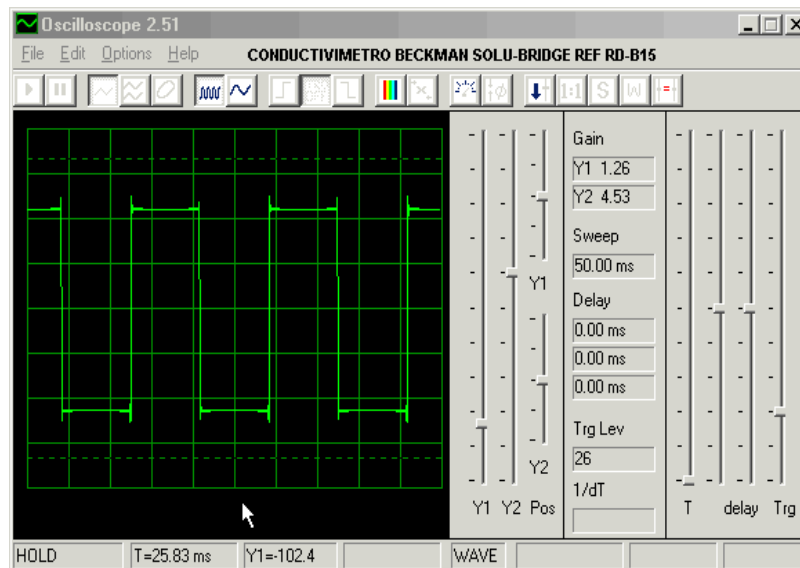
Oscilloscope 2.51

File Edit Options Help CONDUCTIVIMETRO BECKMAN SOLU-BRIDGE REF RD-B15

1:1 S

Y1

Y2

Y1 Y2 Pos

Gain

Y1 1.26

Y2 4.53

Sweep

50.00 ms

Delay

0.00 ms

0.00 ms

0.00 ms

Trg Lev

26

1/dT

T delay Trg

HOLD T=25.83 ms Y1=-102.4 WAVE